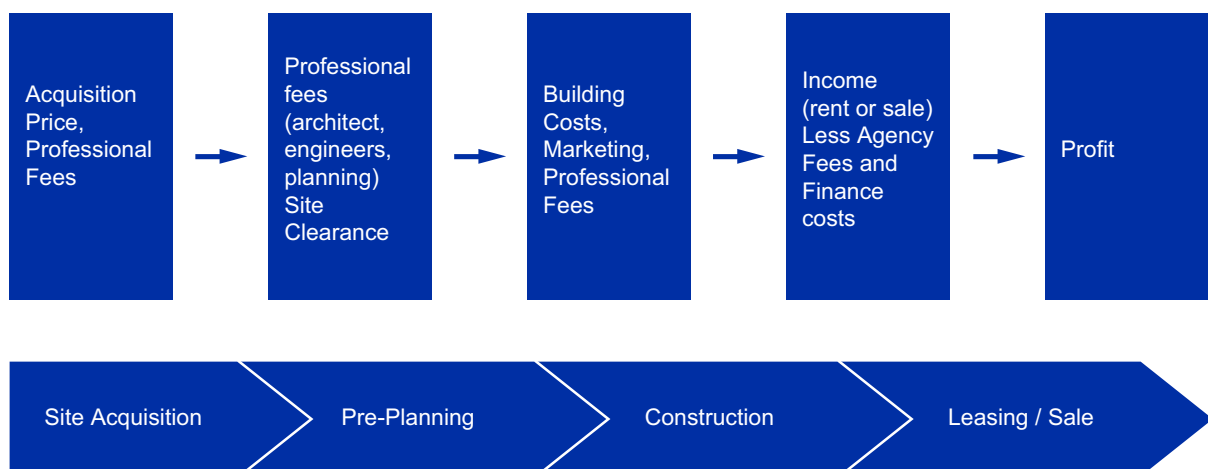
Acquisition Price, Professional Fees

Professional fees (architect, engineers, planning) Site Clearance

Building Costs, Marketing, Professional Fees

Income (rent or sale) Less Agency Fees and Finance costs

Profit

Site Acquisition

Pre-Planning

Construction

Leasing / Sale